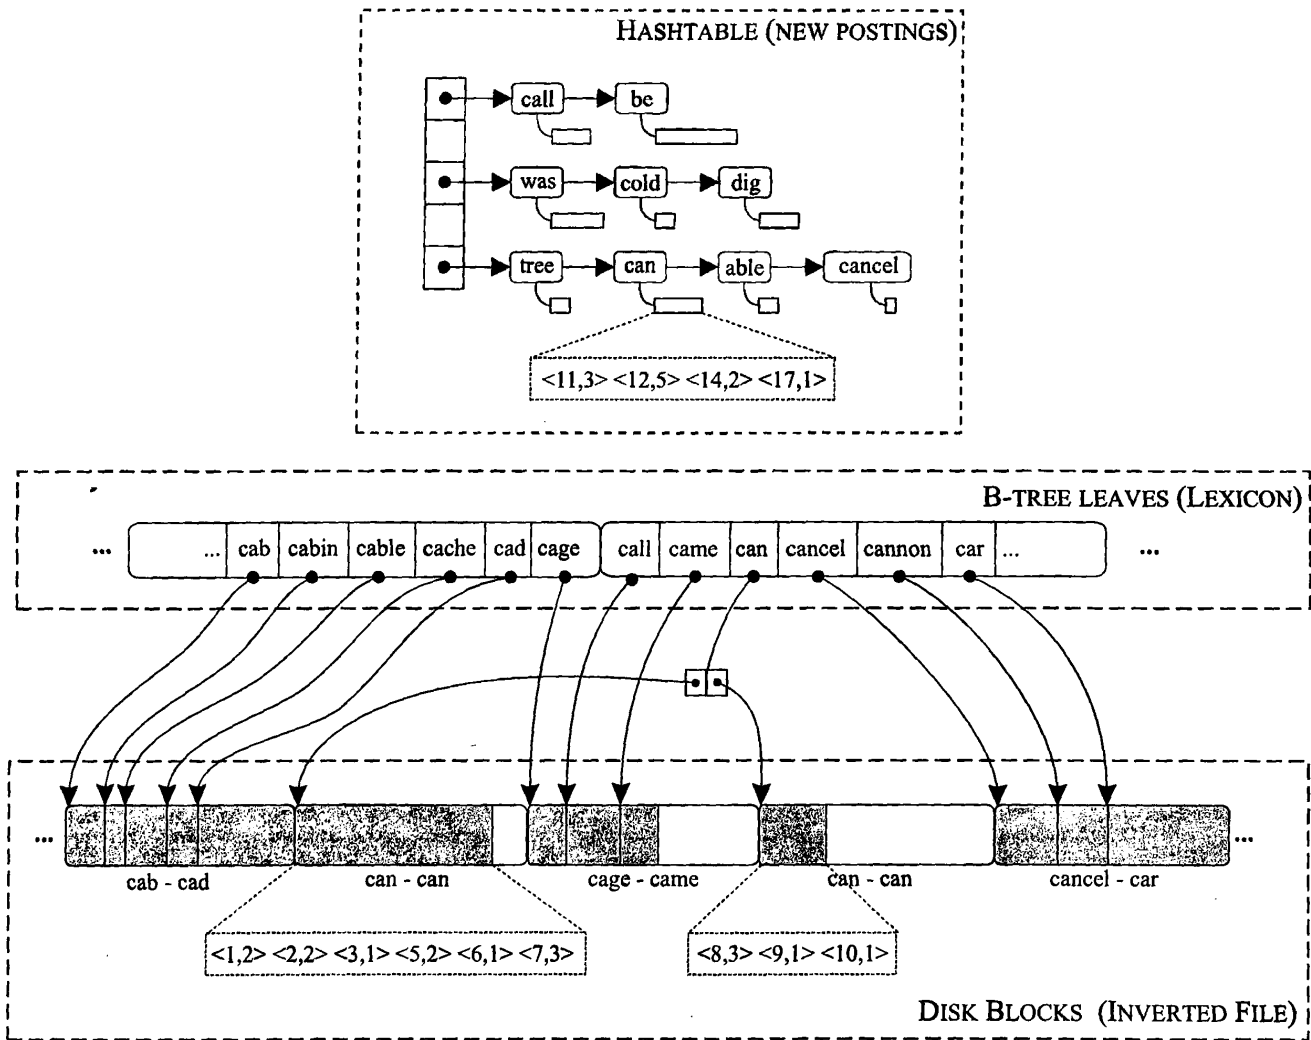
HASHTABLE (NEW POSTINGS)

call
be
was
cold
dig
tree
can
able
cancel

<11,3> <12,5> <14,2> <17,1>

B-TREE LEAVES (LEXICON)

... | ... | cab | cabin | cable | cache | cad | cage | call | came | can | cancel | cannon | car | ... | ...

...
cab - cad
can - can
cage - came
can - can
cancel - car
...

<1,2> <2,2> <3,1> <5,2> <6,1> <7,3>

<8,3> <9,1> <10,1>

DISK BLOCKS (INVERTED FILE)